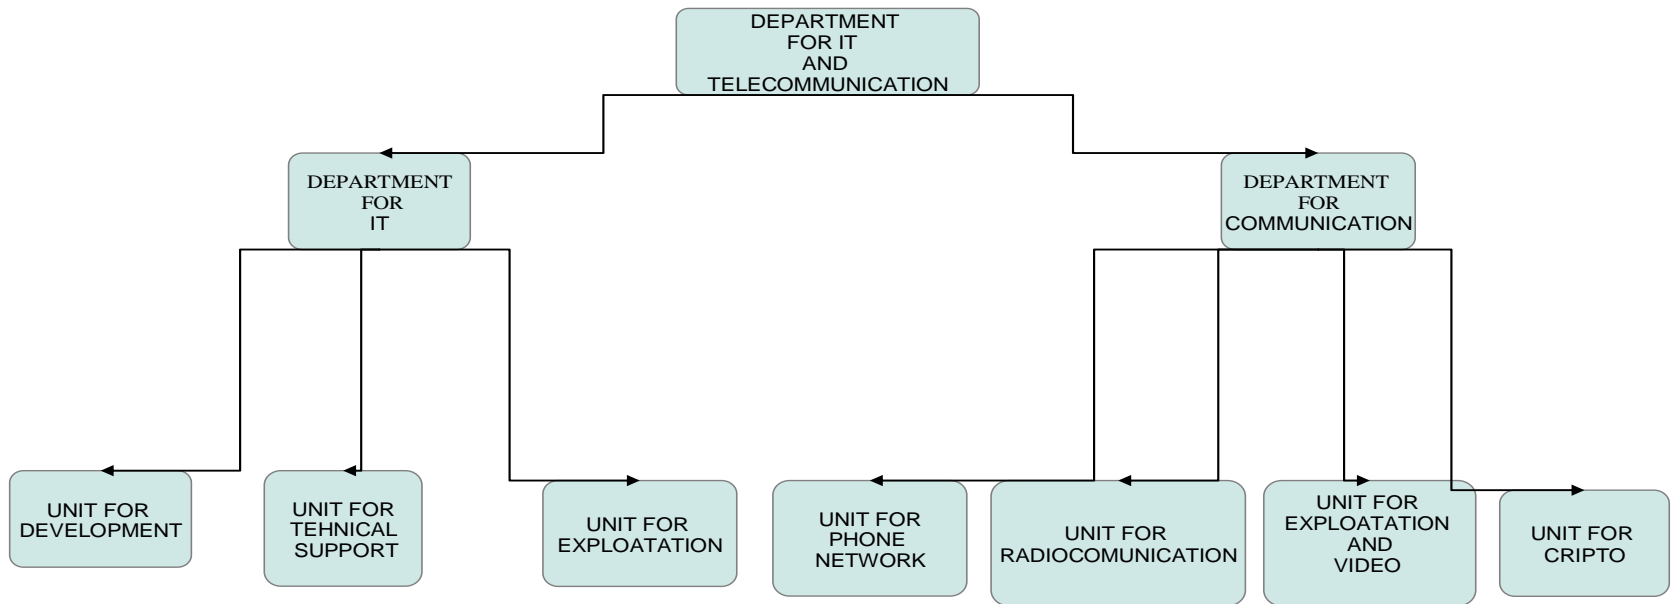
DEPARTMENT FOR IT AND TELECOMMUNICATION

DEPARTMENT FOR IT

DEPARTMENT FOR COMMUNICATION

UNIT FOR DEVELOPMENT

UNIT FOR TEHNICAL SUPPORT

UNIT FOR EXPLOATATION

UNIT FOR PHONE NETWORK

UNIT FOR RADIOCOMUNICATION

UNIT FOR EXPLOATATION AND VIDEO

UNIT FOR CRIPTO